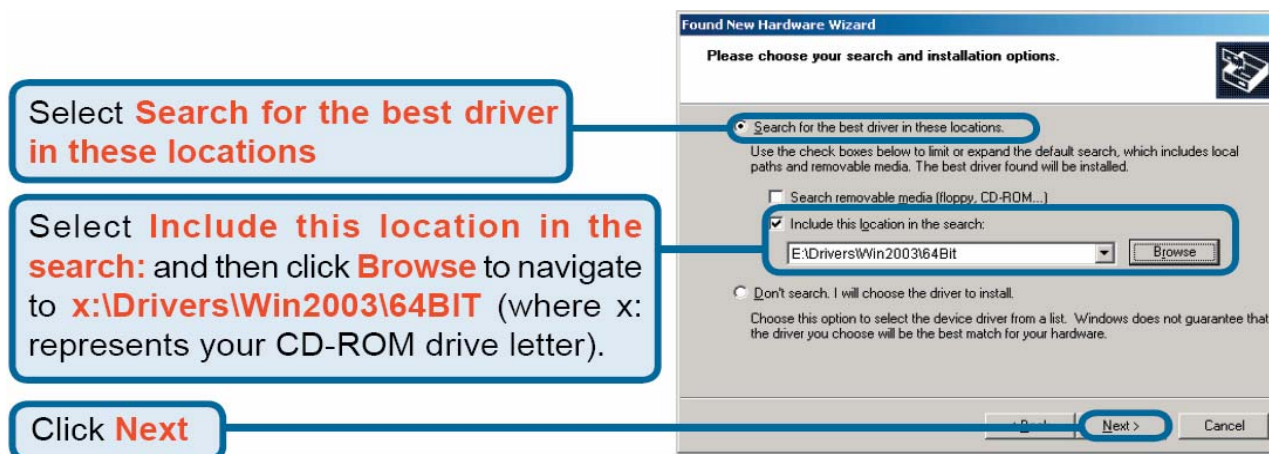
Select **Search for the best driver in these locations**

Select **Include this location in the search:** and then click **Browse** to navigate to **x:\Drivers\Win2003\64BIT** (where x: represents your CD-ROM drive letter).

Click **Next**

Found New Hardware Wizard

Please choose your search and installation options.

Search for the best driver in these locations.

Use the check boxes below to limit or expand the default search, which includes local paths and removable media. The best driver found will be installed.

Search removable media (floppy, CD-ROM...)

Include this location in the search:

E:\Drivers\Win2003\64Bit

Browse

Don't search. I will choose the driver to install.

Choose this option to select the device driver from a list. Windows does not guarantee that the driver you choose will be the best match for your hardware.

< Back

Next >

Cancel